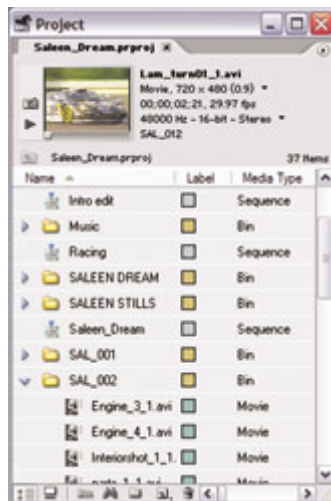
Project

Saleen_Dream.prproj ×

Lam_turn01_1.avi
Movie, 720 × 480 (0.9)
00;00;02;21, 29.97 fps
48000 Hz - 16-bit - Stereo
SAL_012

Saleen_Dream.prproj 37 Items

| Name | Label | Media Type |
|---|---|---|
| Intro edit | | Sequence |
| Music | | Bin |
| Racing | | Sequence |
| SALEEN DREAM | | Bin |
| SALEEN STILLS | | Bin |
| Saleen_Dream | | Sequence |
| SAL_001 | | Bin |
| SAL_002 | | Bin |
| Engine_3_1.avi | | Movie |
| Engine_4_1.avi | | Movie |
| Interiorshot_1_1. | | Movie |
| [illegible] | | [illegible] |